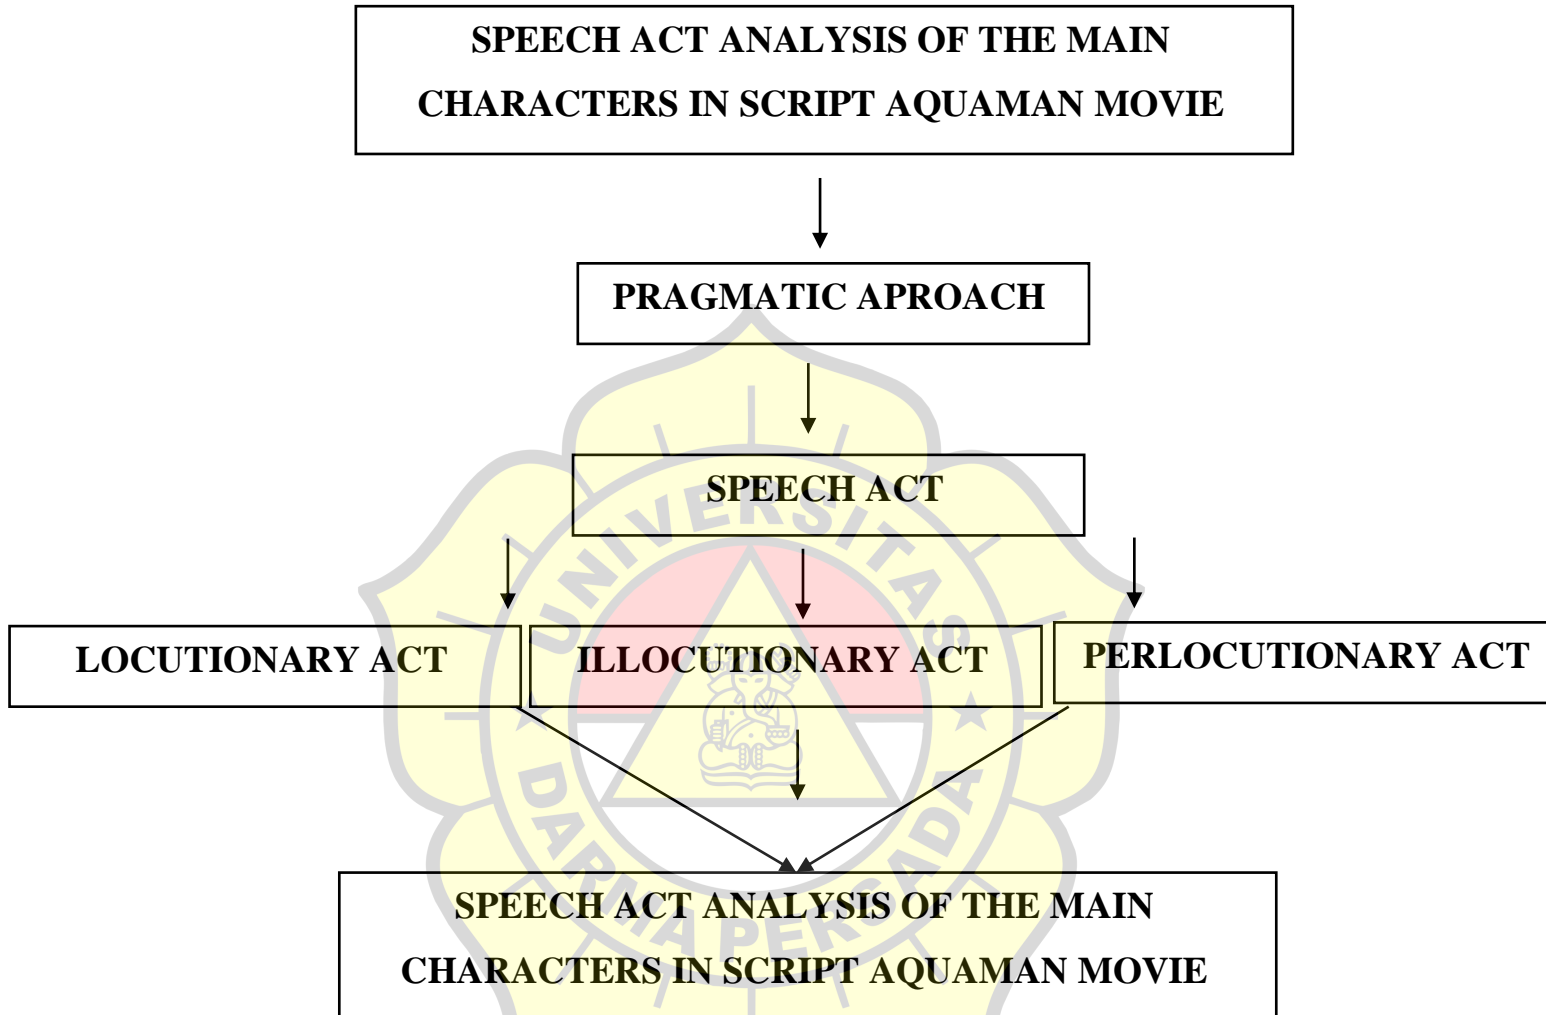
SPEECH ACT ANALYSIS OF THE MAIN CHARACTERS IN SCRIPT AQUAMAN MOVIE

PRAGMATIC APROACH

SPEECH ACT

LOCUTIONARY ACT

ILLOCUTIONARY ACT

PERLOCUTIONARY ACT

SPEECH ACT ANALYSIS OF THE MAIN CHARACTERS IN SCRIPT AQUAMAN MOVIE

UNIVERSITAS DARMA PERSADA